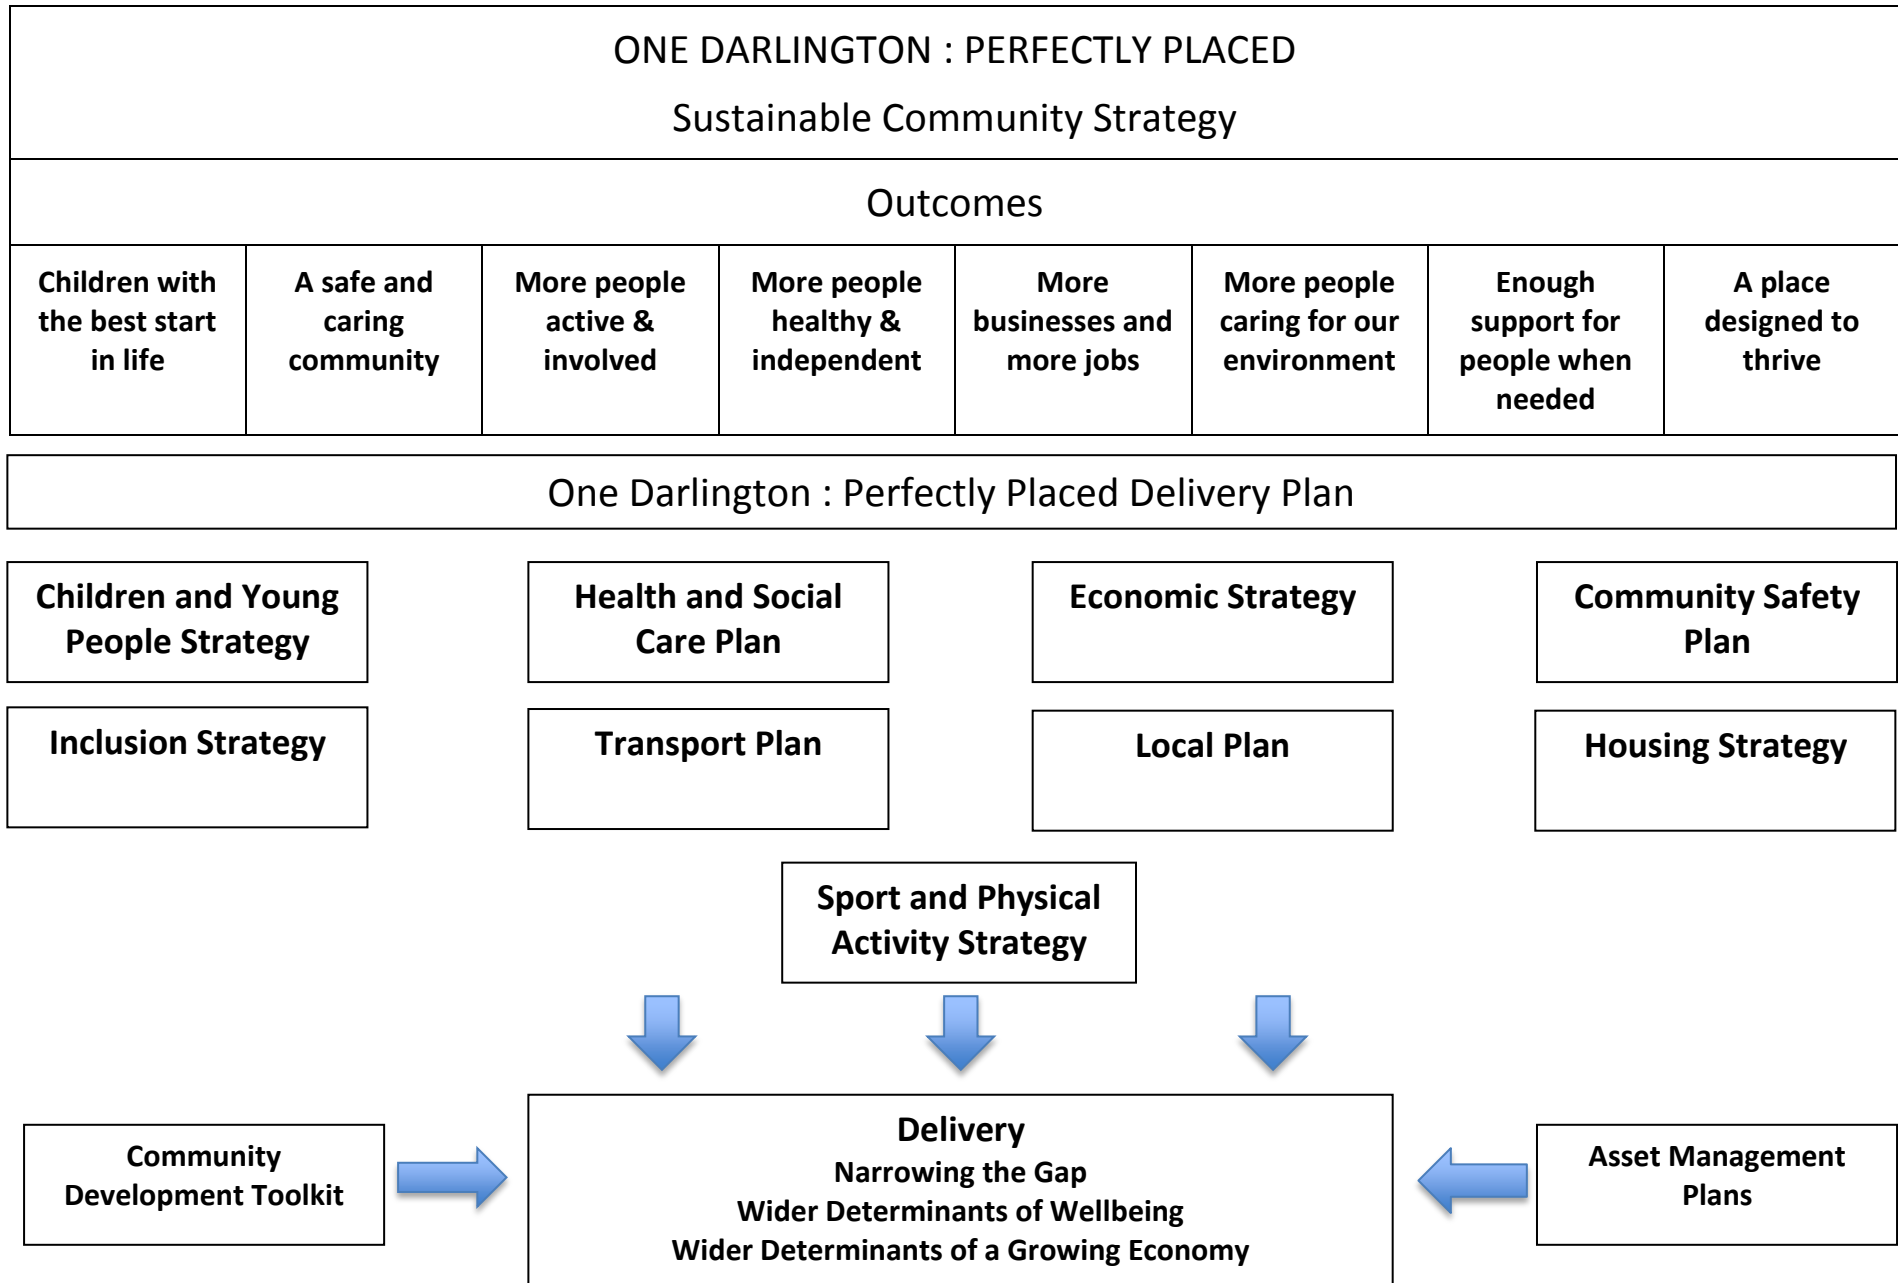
ONE DARLINGTON : PERFECTLY PLACED

Sustainable Community Strategy

Outcomes

| Children with the best start in life | A safe and caring community | More people active & involved | More people healthy & independent | More businesses and more jobs | More people caring for our environment | Enough support for people when needed | A place designed to thrive |
|---|---|---|---|---|---|---|---|

One Darlington : Perfectly Placed Delivery Plan

Children and Young People Strategy

Health and Social Care Plan

Economic Strategy

Community Safety Plan

Inclusion Strategy

Transport Plan

Local Plan

Housing Strategy

Sport and Physical Activity Strategy

Community Development Toolkit

Delivery
Narrowing the Gap
Wider Determinants of Wellbeing
Wider Determinants of a Growing Economy

Asset Management Plans